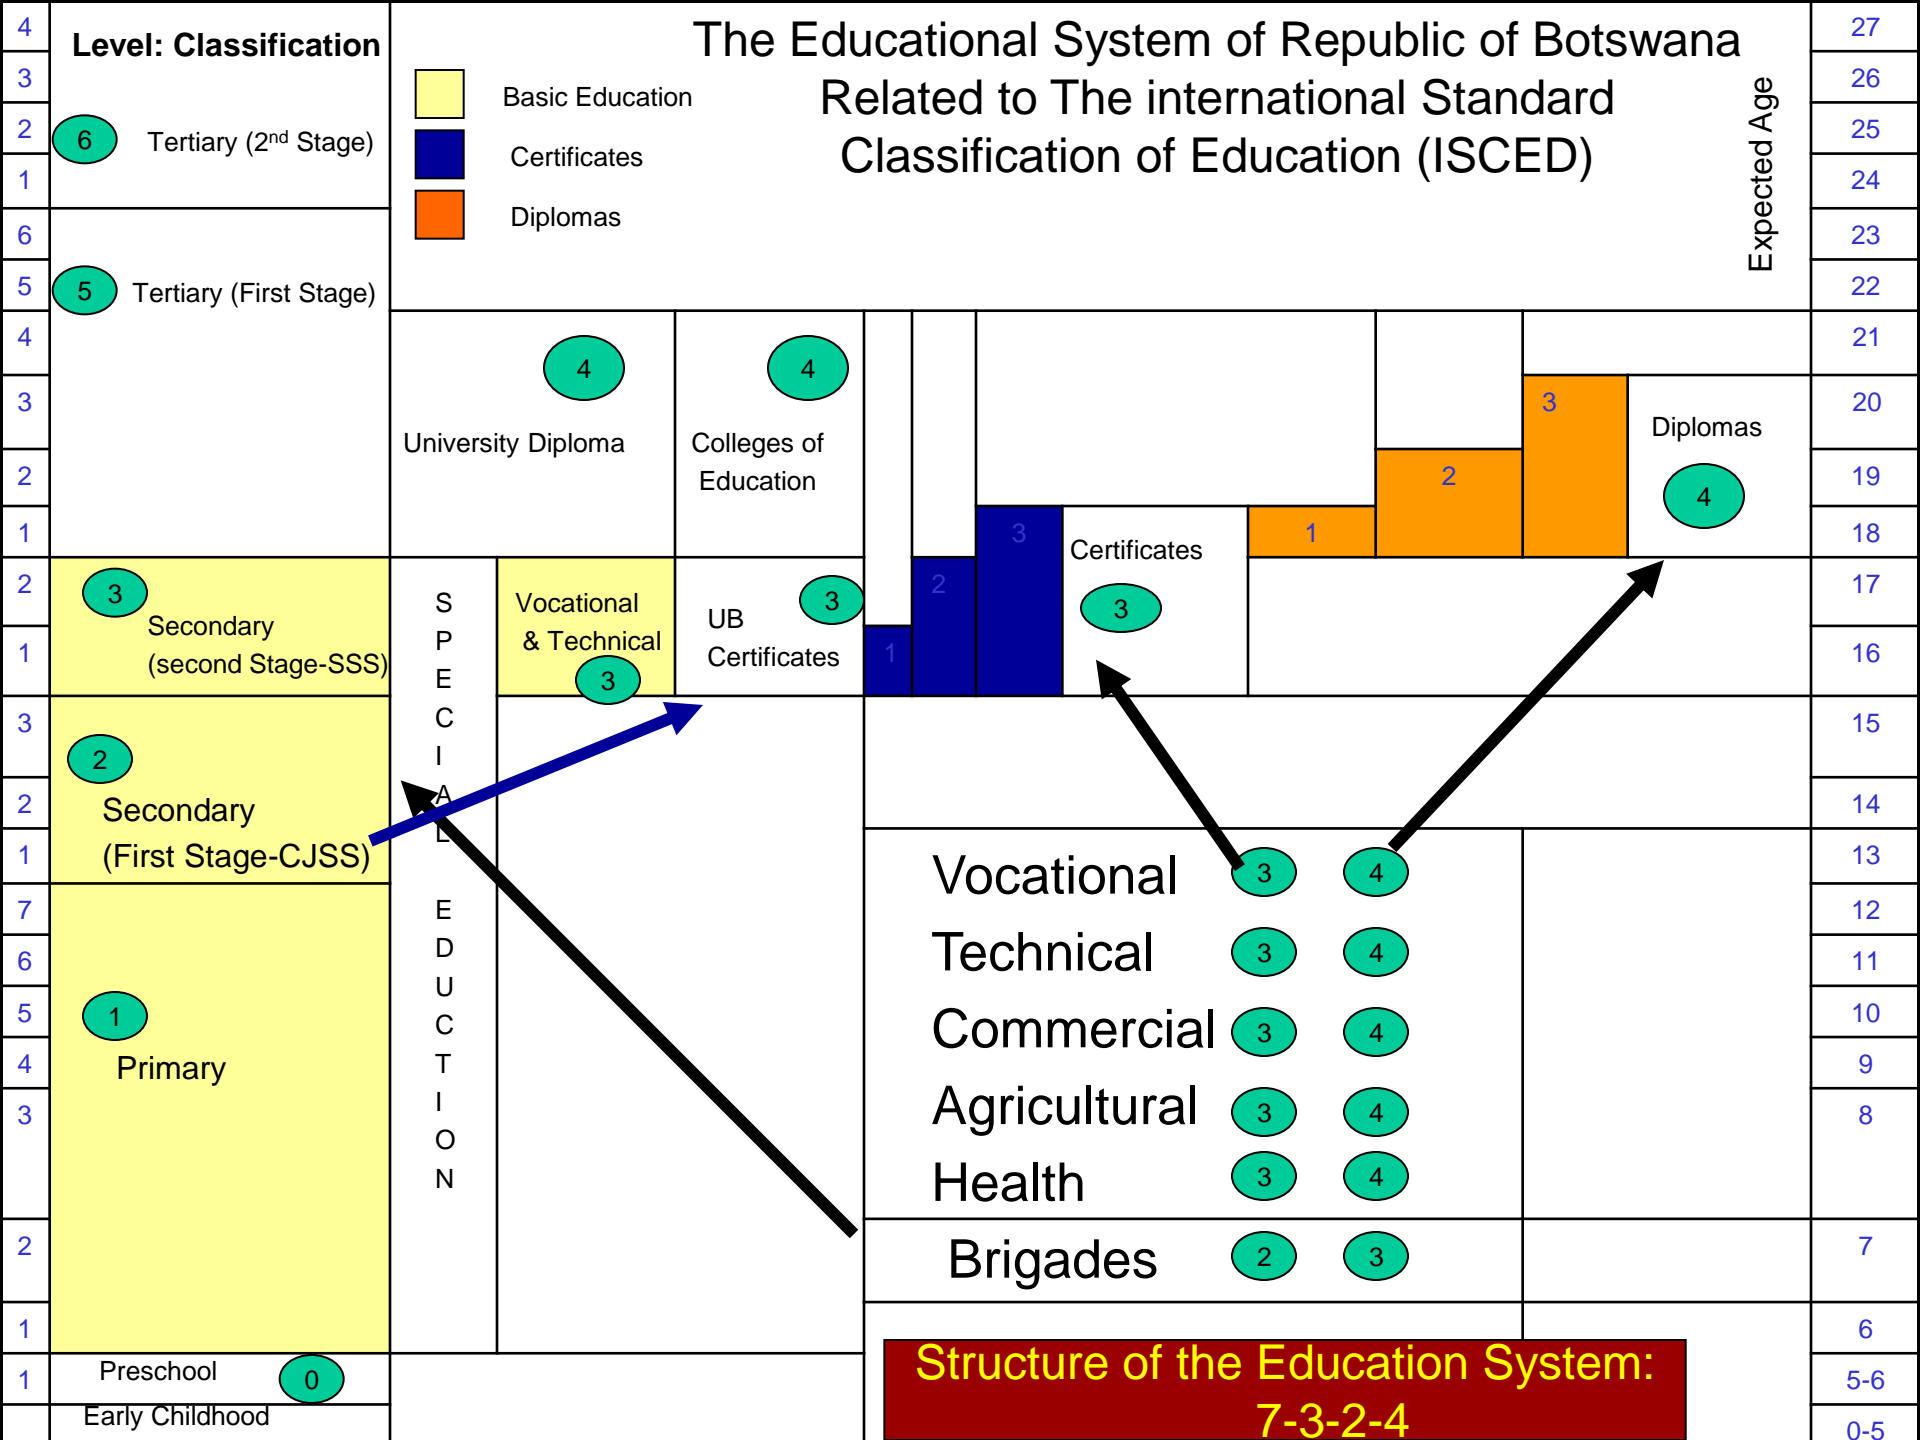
The Educational System of Republic of Botswana Related to The international Standard Classification of Education (ISCED)

Level: Classification

Basic Education
Certificates
Diplomas

Expected Age

6 Tertiary (2nd Stage)
5 Tertiary (First Stage)

4 University Diploma
4 Colleges of Education
3 Diplomas 4
2
1
3 Certificates 3
2
1

3 Secondary (second Stage-SSS)
SPECIAL EDUCTION
Vocational & Technical 3
UB Certificates 3

2 Secondary (First Stage-CJSS)

1 Primary

Vocational 3 4
Technical 3 4
Commercial 3 4
Agricultural 3 4
Health 3 4
Brigades 2 3

Preschool 0
Early Childhood

Structure of the Education System: 7-3-2-4

4
3
2
1
6
5
4
3
2
1
2
1
3
2
1
7
6
5
4
3
2
1
1

27
26
25
24
23
22
21
20
19
18
17
16
15
14
13
12
11
10
9
8
7
6
5-6
0-5